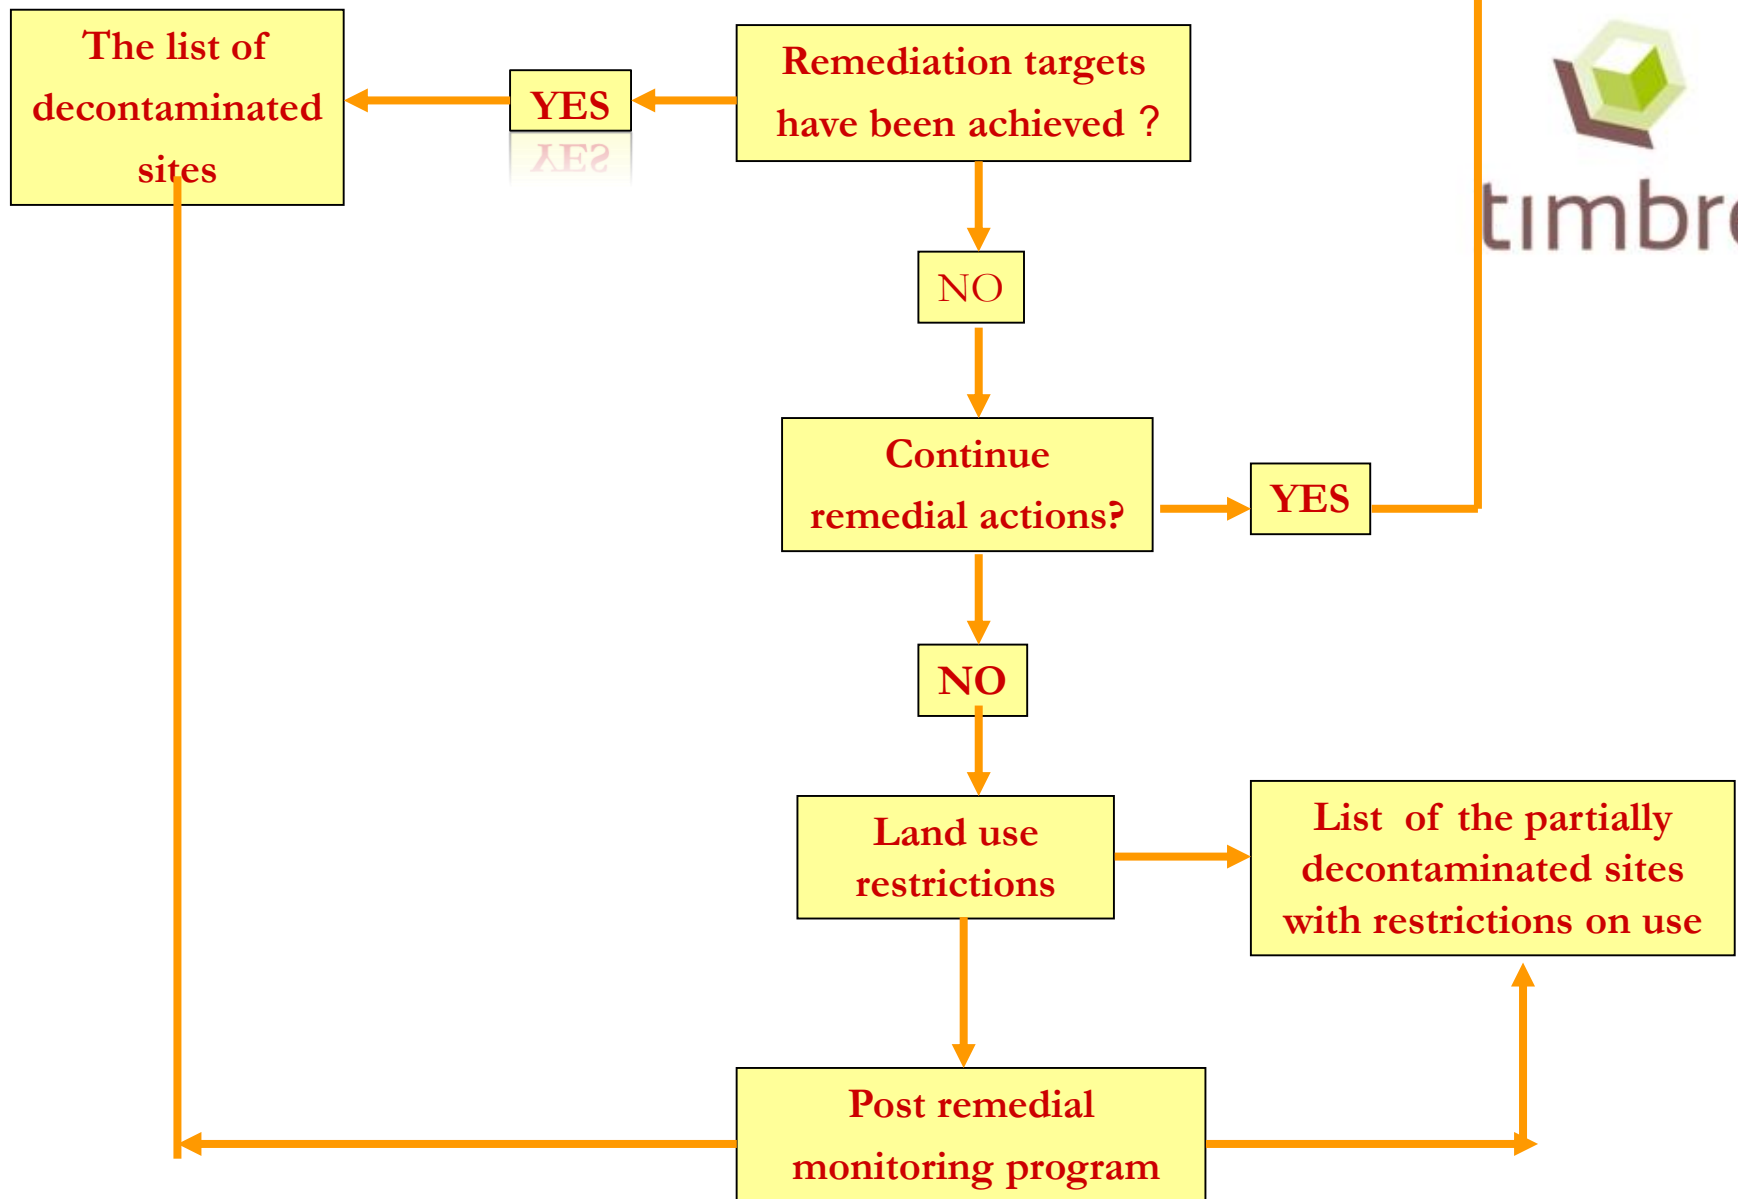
The list of decontaminated sites

YES

Remediation targets have been achieved ?

timbr

NO

Continue remedial actions?

YES

NO

Land use restrictions

List of the partially decontaminated sites with restrictions on use

Post remedial monitoring program